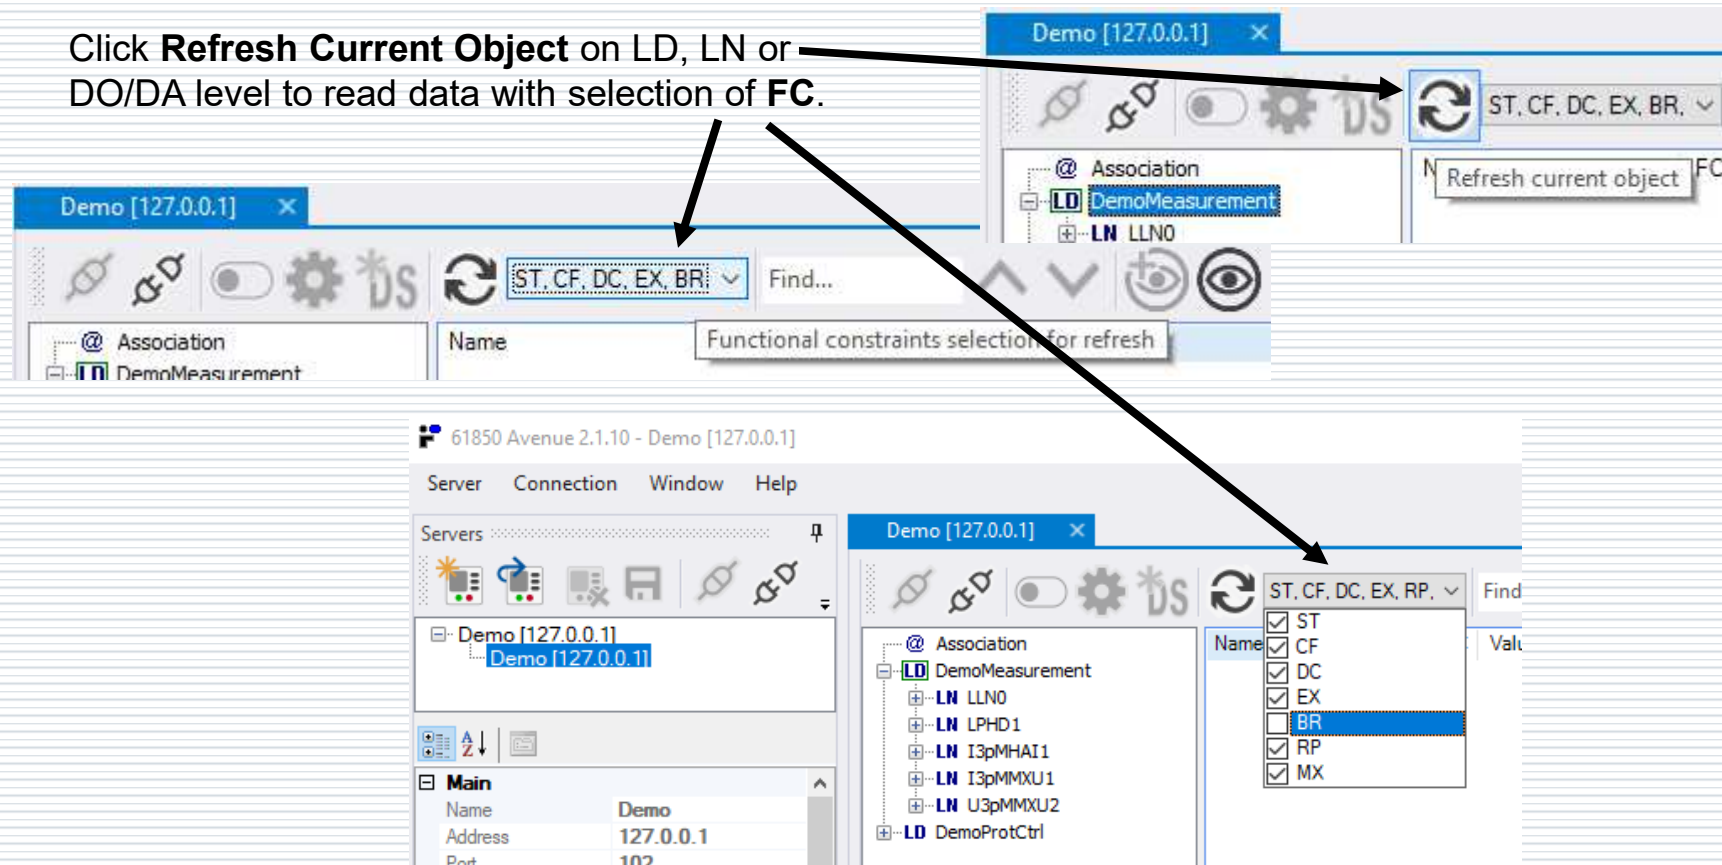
Click **Refresh Current Object** on LD, LN or DO/DA level to read data with selection of **FC**.

Demo [127.0.0.1] ✕

ST, CF, DC, EX, BR,

@ Association
LD DemoMeasurement
LN LLN0

N Refresh current object FC

Demo [127.0.0.1] ✕

ST, CF, DC, EX, BR

Find...

@ Association
LD DemoMeasurement

Name

Functional constraints selection for refresh

61850 Avenue 2.1.10 - Demo [127.0.0.1]

Server Connection Window Help

Servers

Demo [127.0.0.1]
Demo [127.0.0.1]

Main
Name Demo
Address 127.0.0.1
Port 102

Demo [127.0.0.1] ✕

ST, CF, DC, EX, RP,

Find

@ Association
LD DemoMeasurement
LN LLN0
LN LPHD1
LN I3pMHAI1
LN I3pMMXU1
LN U3pMMXU2
LD DemoProtCtrl

Name

Valu

ST
CF
DC
EX
BR
RP
MX